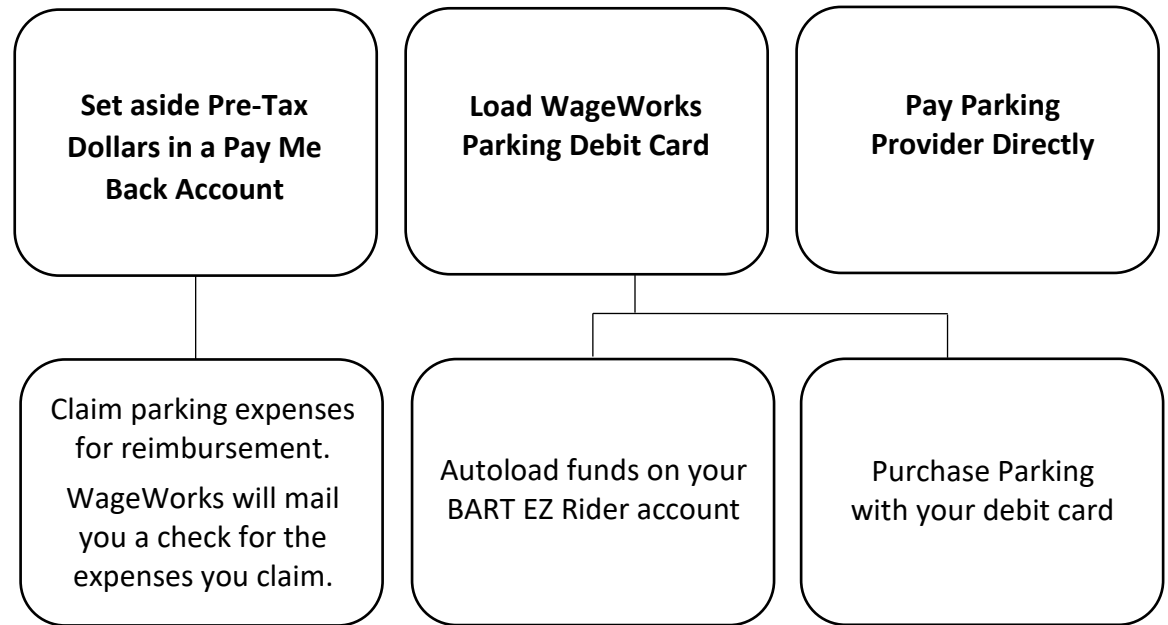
Set aside Pre-Tax Dollars in a Pay Me Back Account

Load WageWorks Parking Debit Card

Pay Parking Provider Directly

Claim parking expenses for reimbursement.

WageWorks will mail you a check for the expenses you claim.

Autoload funds on your BART EZ Rider account

Purchase Parking with your debit card